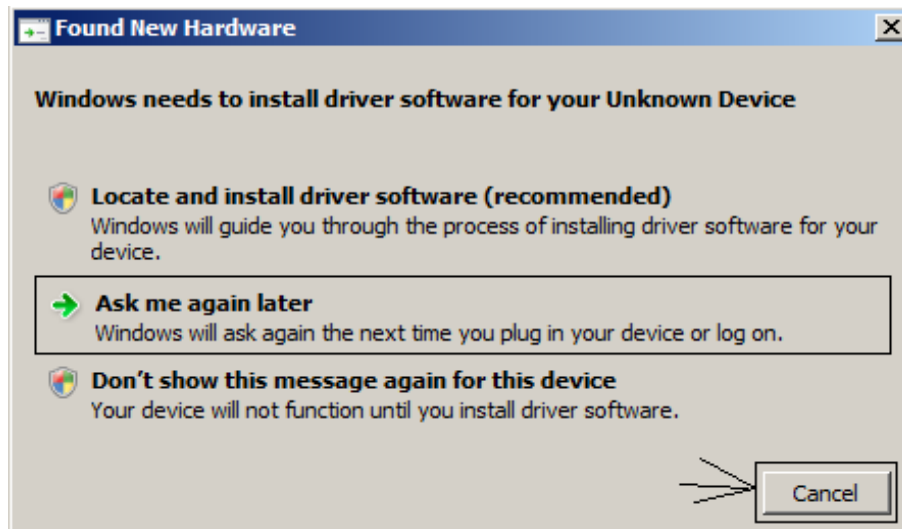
Found New Hardware

Windows needs to install driver software for your Unknown Device

Locate and install driver software (recommended)
Windows will guide you through the process of installing driver software for your device.

Ask me again later
Windows will ask again the next time you plug in your device or log on.

Don't show this message again for this device
Your device will not function until you install driver software.

Cancel